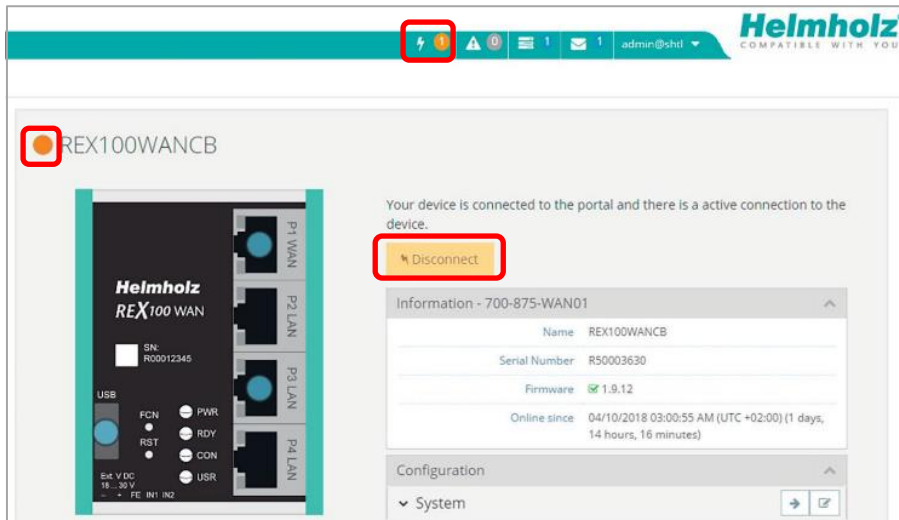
1 0 1 1 admin@shtl

Helmholz
COMPATIBLE WITH YOU

REX100WANCB

Helmholz
REX 100 WAN

SN:
R00012345

USB

FCN
RST

PWR
RDY
CON
USR

Ext. V DC
18 ... 30 V
– + FE IN1 IN2

P1 WAN
P2 LAN
P3 LAN
P4 LAN

Your device is connected to the portal and there is a active connection to the device.

Disconnect

Information - 700-875-WAN01

| | |
|---|---|
| Name | REX100WANCB |
| Serial Number | R50003630 |
| Firmware | 1.9.12 |
| Online since | 04/10/2018 03:00:55 AM (UTC +02:00) (1 days, 14 hours, 16 minutes) |

Configuration

System